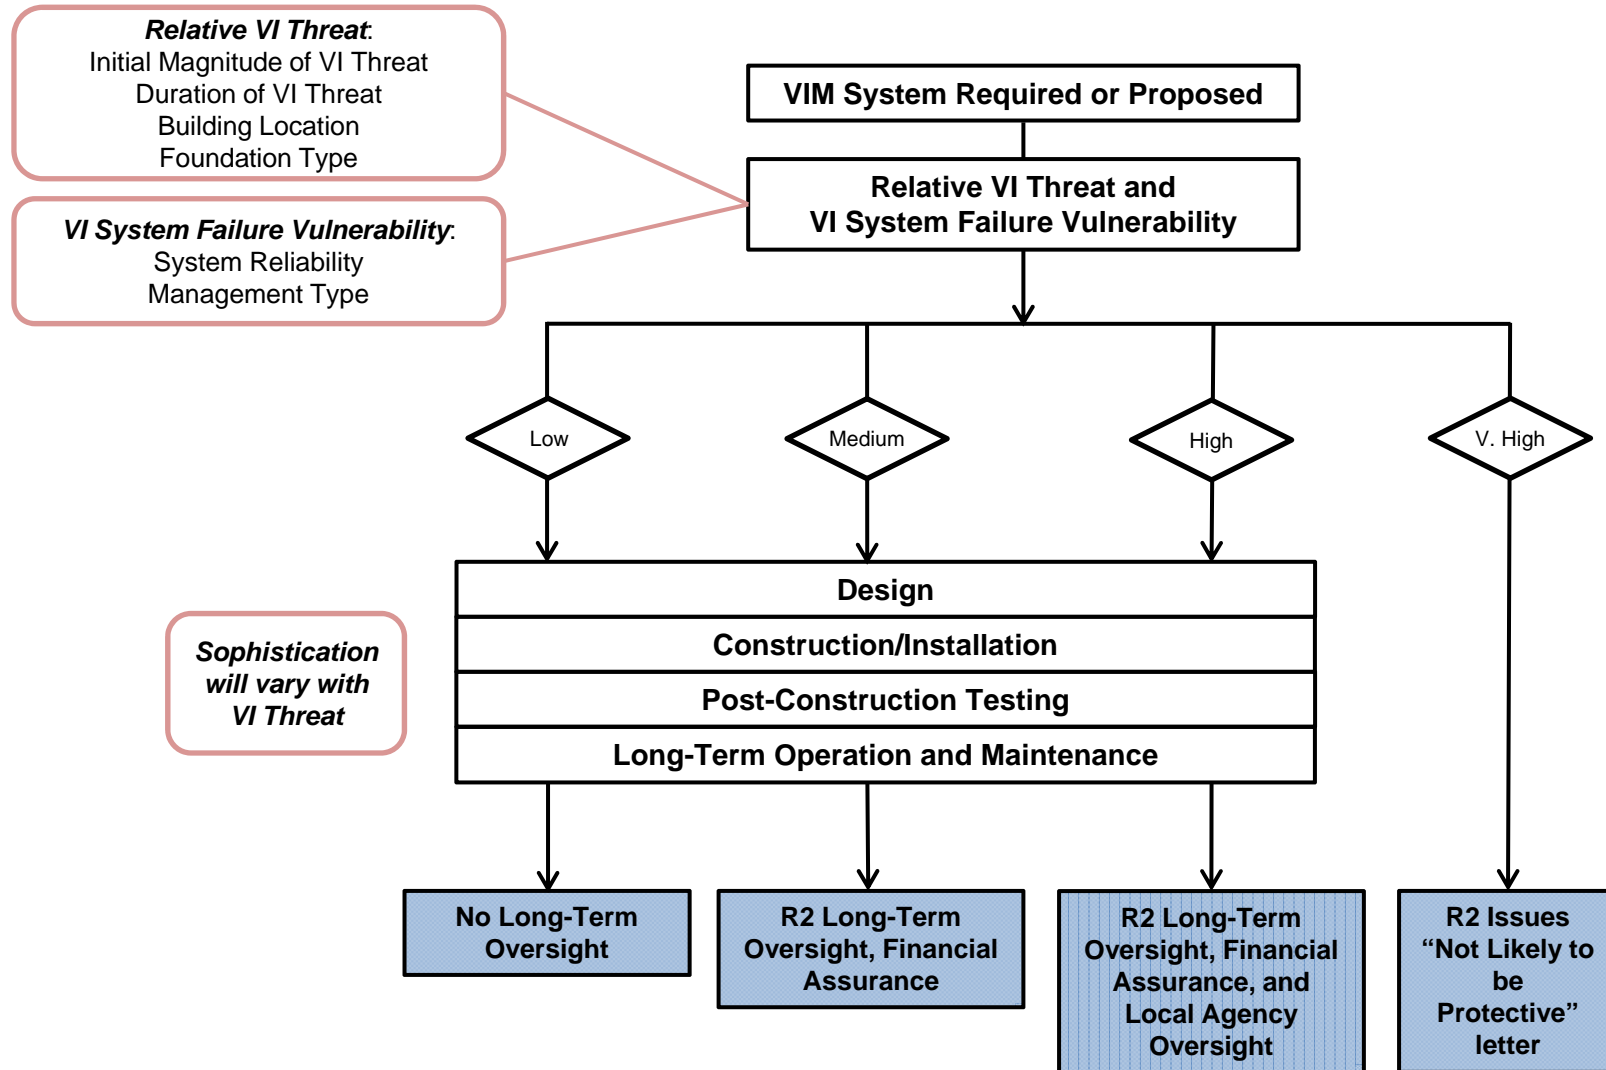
Relative VI Threat:
Initial Magnitude of VI Threat
Duration of VI Threat
Building Location
Foundation Type

VI System Failure Vulnerability:
System Reliability
Management Type

VIM System Required or Proposed

Relative VI Threat and
VI System Failure Vulnerability

Low

Medium

High

V. High

Sophistication will vary with VI Threat

Design

Construction/Installation

Post-Construction Testing

Long-Term Operation and Maintenance

No Long-Term Oversight

R2 Long-Term Oversight, Financial Assurance

R2 Long-Term Oversight, Financial Assurance, and Local Agency Oversight

R2 Issues "Not Likely to be Protective" letter